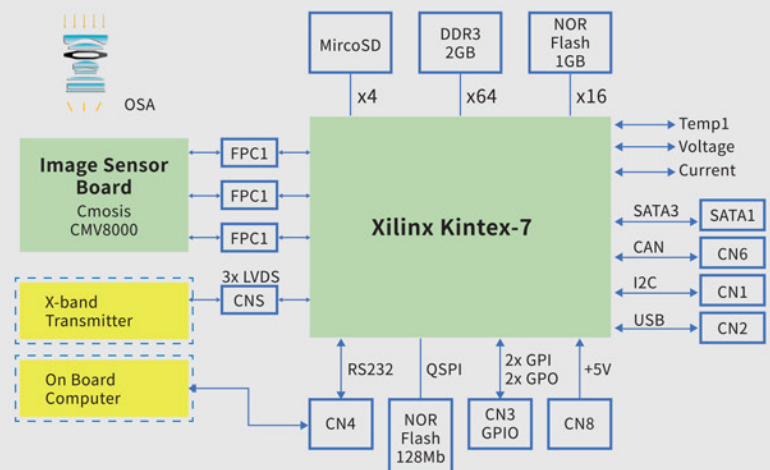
OSA

MircoSD

DDR3 2GB

NOR Flash 1GB

x4

x64

x16

Temp1

Voltage

Current

Image Sensor Board

Cmosis CMV8000

FPC1

FPC1

FPC1

Xilinx Kintex-7

SATA3

SATA1

CAN

CN6

I2C

CN1

USB

CN2

3x LVDS

X-band Transmitter

CNS

On Board Computer

RS232

QSPI

2x GPI

2x GPO

+5V

CN4

NOR Flash 128Mb

CN3 GPIO

CN8